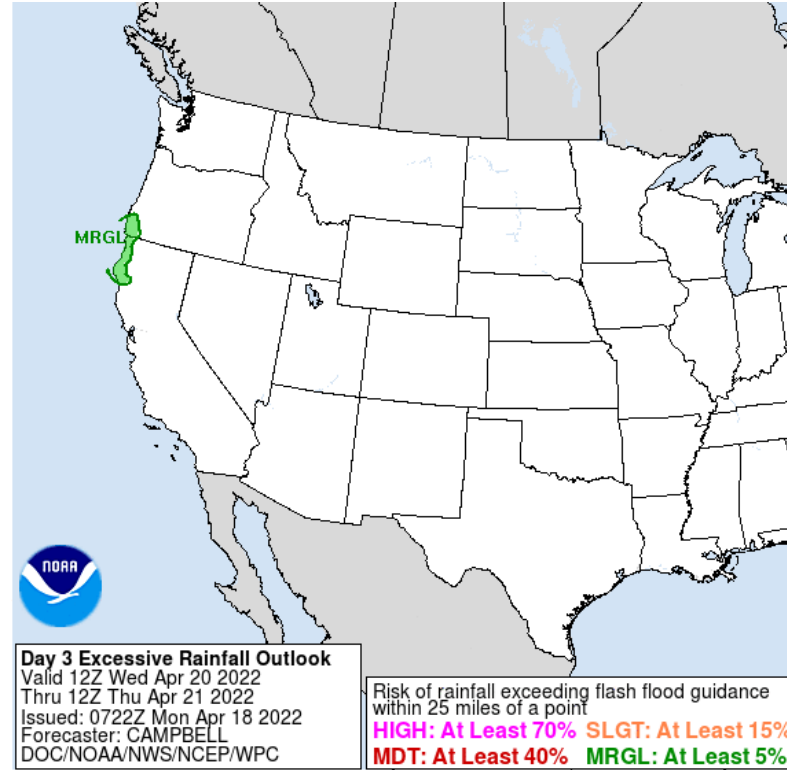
MRGL

NOAA

Day 3 Excessive Rainfall Outlook
Valid 12Z Wed Apr 20 2022
Thru 12Z Thu Apr 21 2022
Issued: 0722Z Mon Apr 18 2022
Forecaster: CAMPBELL
DOC/NOAA/NWS/NCEP/WPC

Risk of rainfall exceeding flash flood guidance within 25 miles of a point
HIGH: At Least 70% SLGT: At Least 15%
MDT: At Least 40% MRGL: At Least 5%